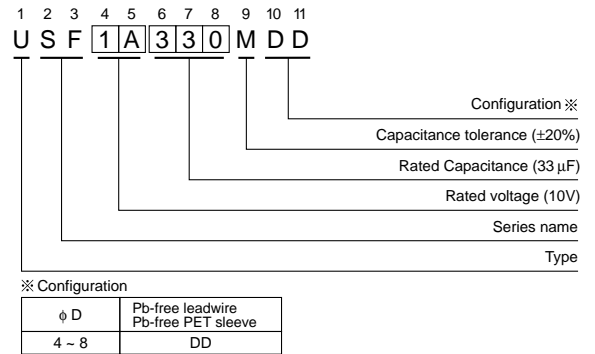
1 2 3 4 5 6 7 8 9 10 11
U S F 1 A 3 3 0 M D D

Configuration ※

Capacitance tolerance (±20%)

Rated Capacitance (33 μF)

Rated voltage (10V)

Series name

Type

※ Configuration

| φ D | Pb-free leadwire Pb-free PET sleeve |
|---|---|
| 4 ~ 8 | DD |